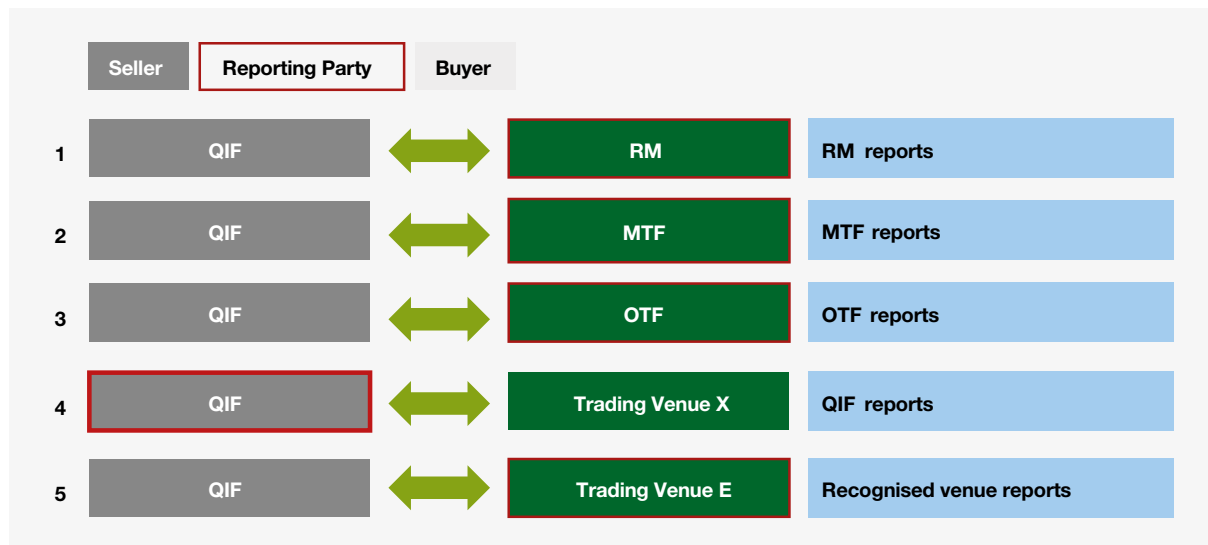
Seller
Reporting Party
Buyer

| | | | |
|---|---|---|---|
| 1 | QIF | RM | RM reports |
| 2 | QIF | MTF | MTF reports |
| 3 | QIF | OTF | OTF reports |
| 4 | QIF | Trading Venue X | QIF reports |
| 5 | QIF | Trading Venue E | Recognised venue reports |